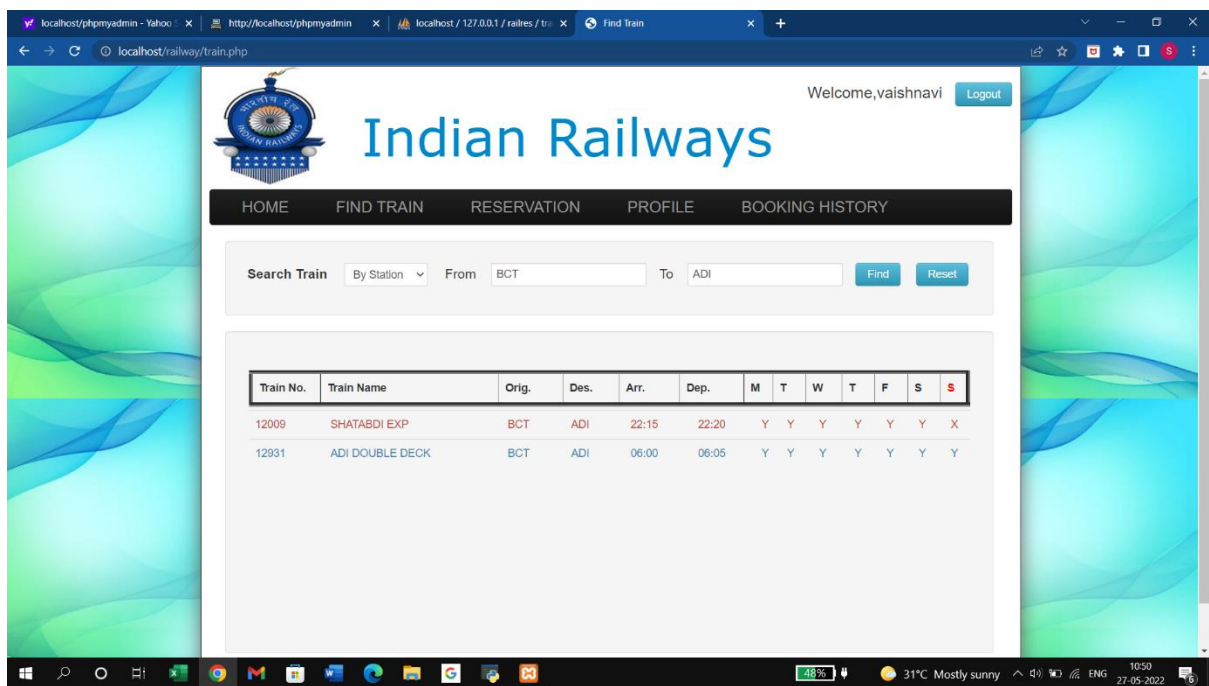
localhost/phpmyadmin - Yahoo S ×
http://localhost/phpmyadmin ×
localhost / 127.0.0.1 / railres / tra ×
Find Train ×
+

localhost/railway/train.php

Welcome,vaishnavi Logout

INDIAN RAILWAYS

Indian Railways

HOME FIND TRAIN RESERVATION PROFILE BOOKING HISTORY

Search Train By Station From BCT To ADI Find Reset

| Train No. | Train Name | Orig. | Des. | Arr. | Dep. | M | T | W | T | F | S | S |
|---|---|---|---|---|---|---|---|---|---|---|---|---|
| 12009 | SHATABDI EXP | BCT | ADI | 22:15 | 22:20 | Y | Y | Y | Y | Y | Y | X |
| 12931 | ADI DOUBLE DECK | BCT | ADI | 06:00 | 06:05 | Y | Y | Y | Y | Y | Y | Y |

48%
31°C Mostly sunny ENG 10:50 27-05-2022